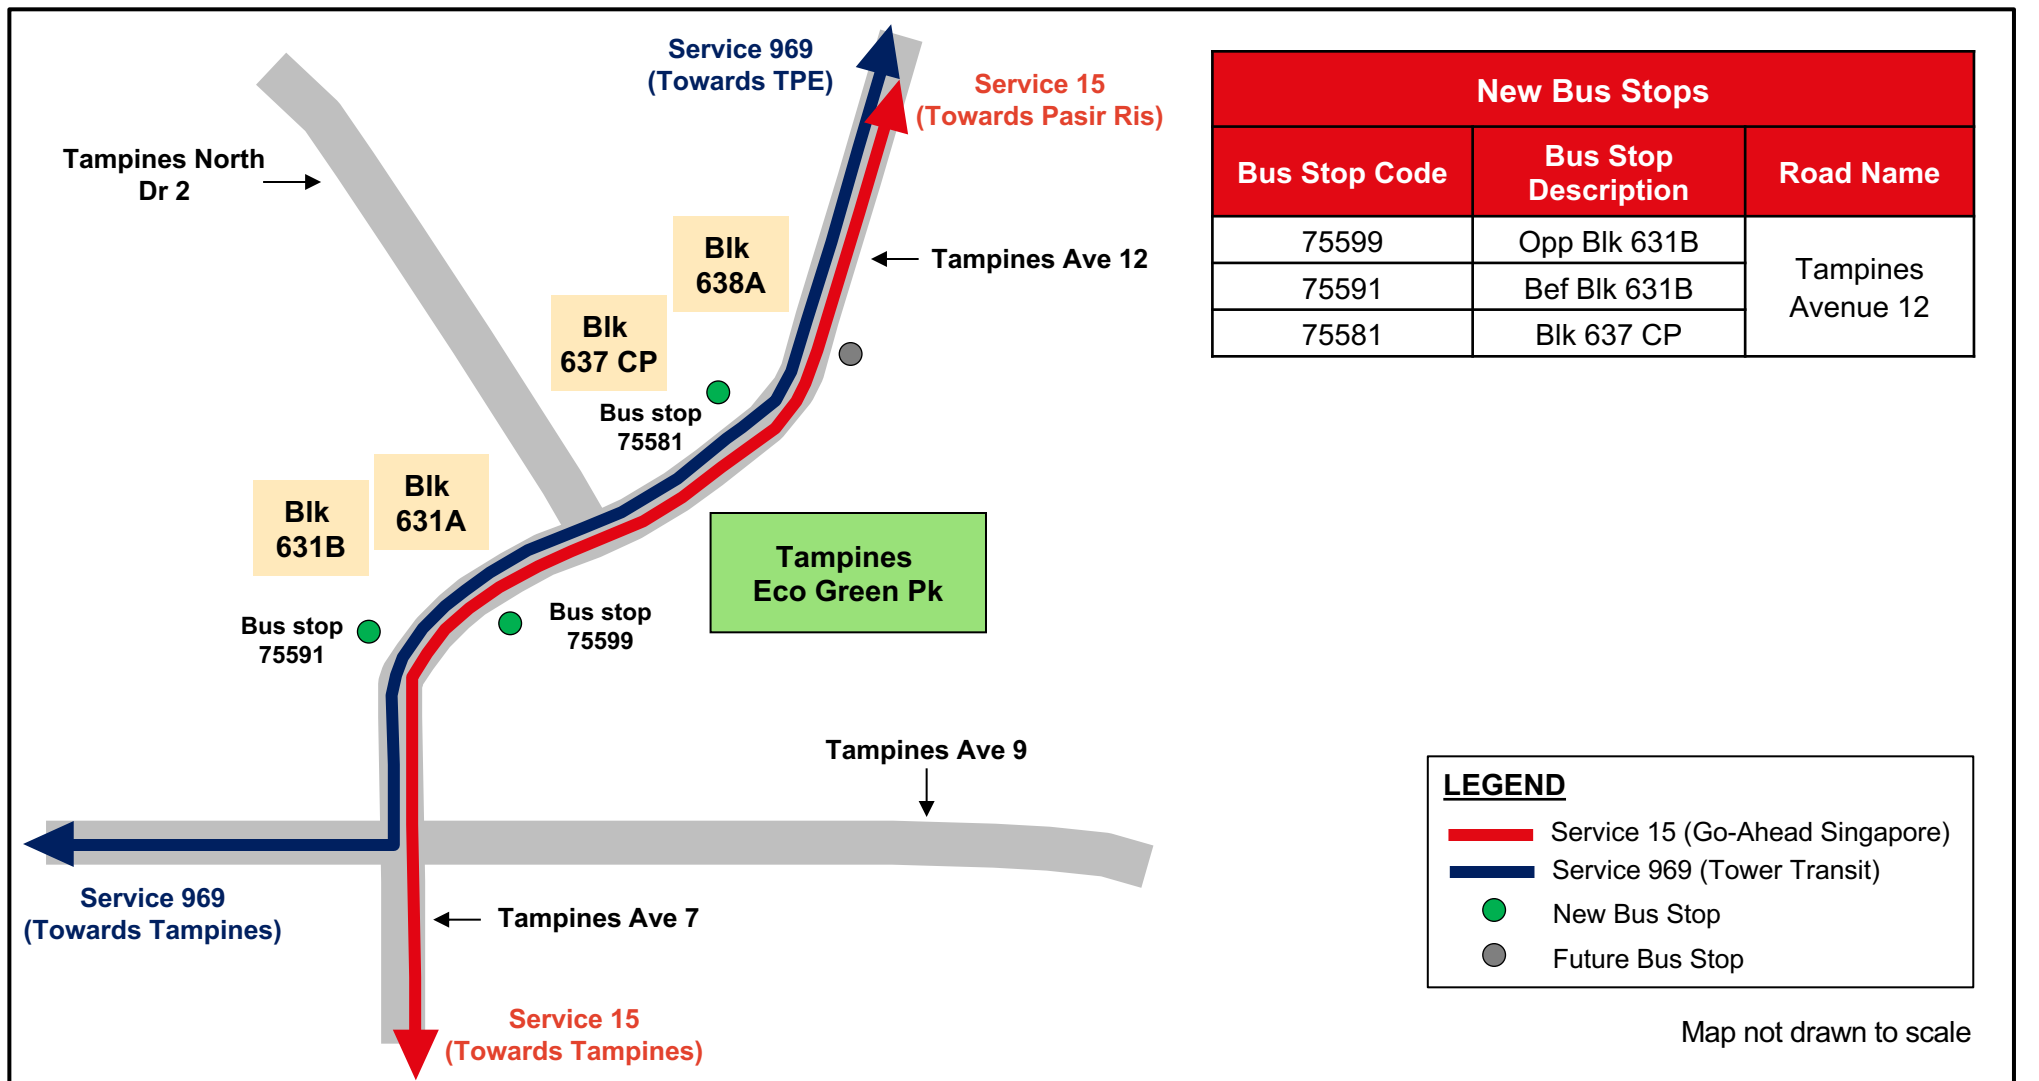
Service 969
(Towards TPE)

Service 15
(Towards Pasir Ris)

Tampines North Dr 2

Tampines Ave 12

Blk 638A

Blk 637 CP

Bus stop 75581

Blk 631B

Blk 631A

Tampines Eco Green Pk

Bus stop 75591

Bus stop 75599

Tampines Ave 9

Service 969
(Towards Tampines)

Tampines Ave 7

Service 15
(Towards Tampines)

| New Bus Stops | | |
|---|---|---|
| Bus Stop Code | Bus Stop Description | Road Name |
| 75599 | Opp Blk 631B | Tampines Avenue 12 |
| 75591 | Bef Blk 631B | |
| 75581 | Blk 637 CP | |

LEGEND
Service 15 (Go-Ahead Singapore)
Service 969 (Tower Transit)
New Bus Stop
Future Bus Stop

Map not drawn to scale